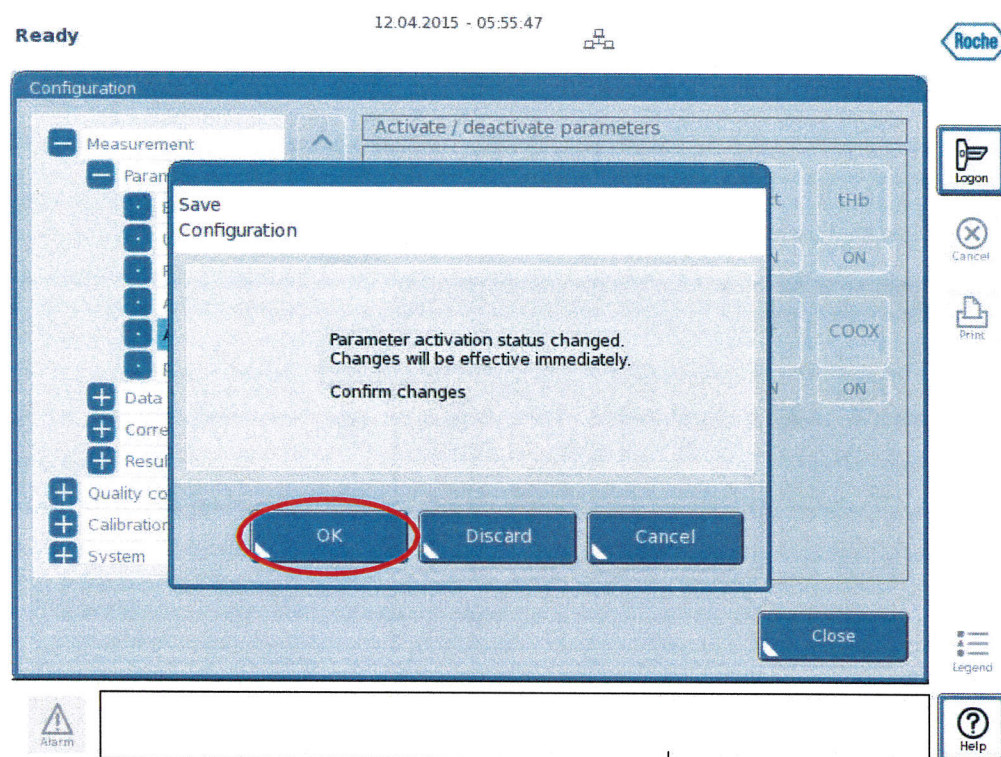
Ready

12.04.2015 - 05:55:47

Roche

Configuration

Measurement

Param

Data

Corre

Resul

Quality co

Calibration

System

Activate / deactivate parameters

tHb

ON

COOX

ON

Save
Configuration

Parameter activation status changed.
Changes will be effective immediately.

Confirm changes

OK

Discard

Cancel

Close

Logon

Cancel

Print

Legend

Alarm

Help